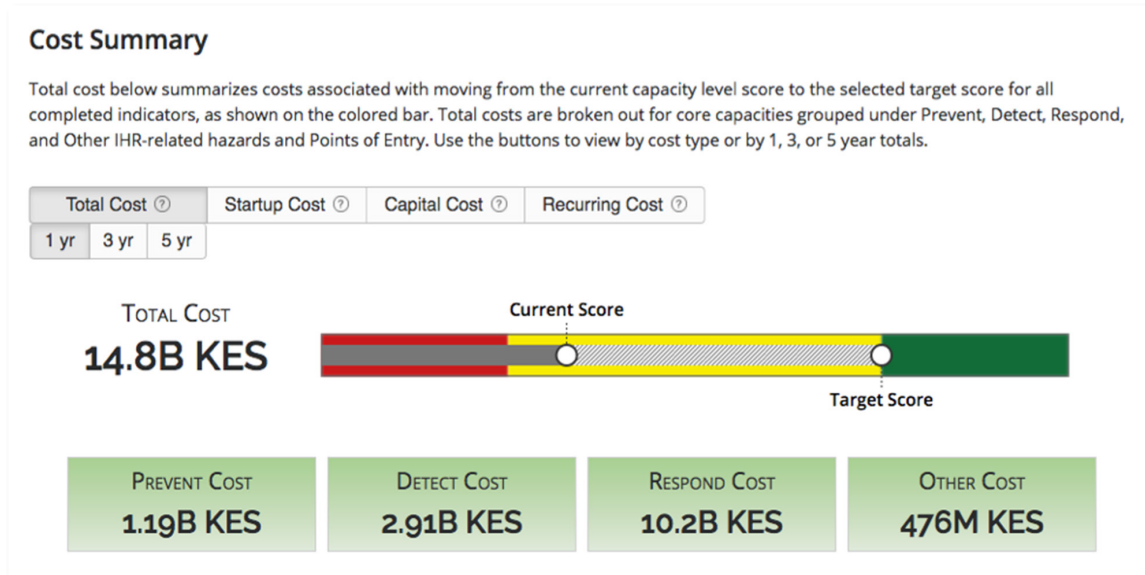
Cost Summary

Total cost below summarizes costs associated with moving from the current capacity level score to the selected target score for all completed indicators, as shown on the colored bar. Total costs are broken out for core capacities grouped under Prevent, Detect, Respond, and Other IHR-related hazards and Points of Entry. Use the buttons to view by cost type or by 1, 3, or 5 year totals.

Total Cost ⓘ Startup Cost ⓘ Capital Cost ⓘ Recurring Cost ⓘ
1 yr 3 yr 5 yr

TOTAL COST
14.8B KES

Current Score
Target Score

PREVENT COST
1.19B KES

DETECT COST
2.91B KES

RESPOND COST
10.2B KES

OTHER COST
476M KES